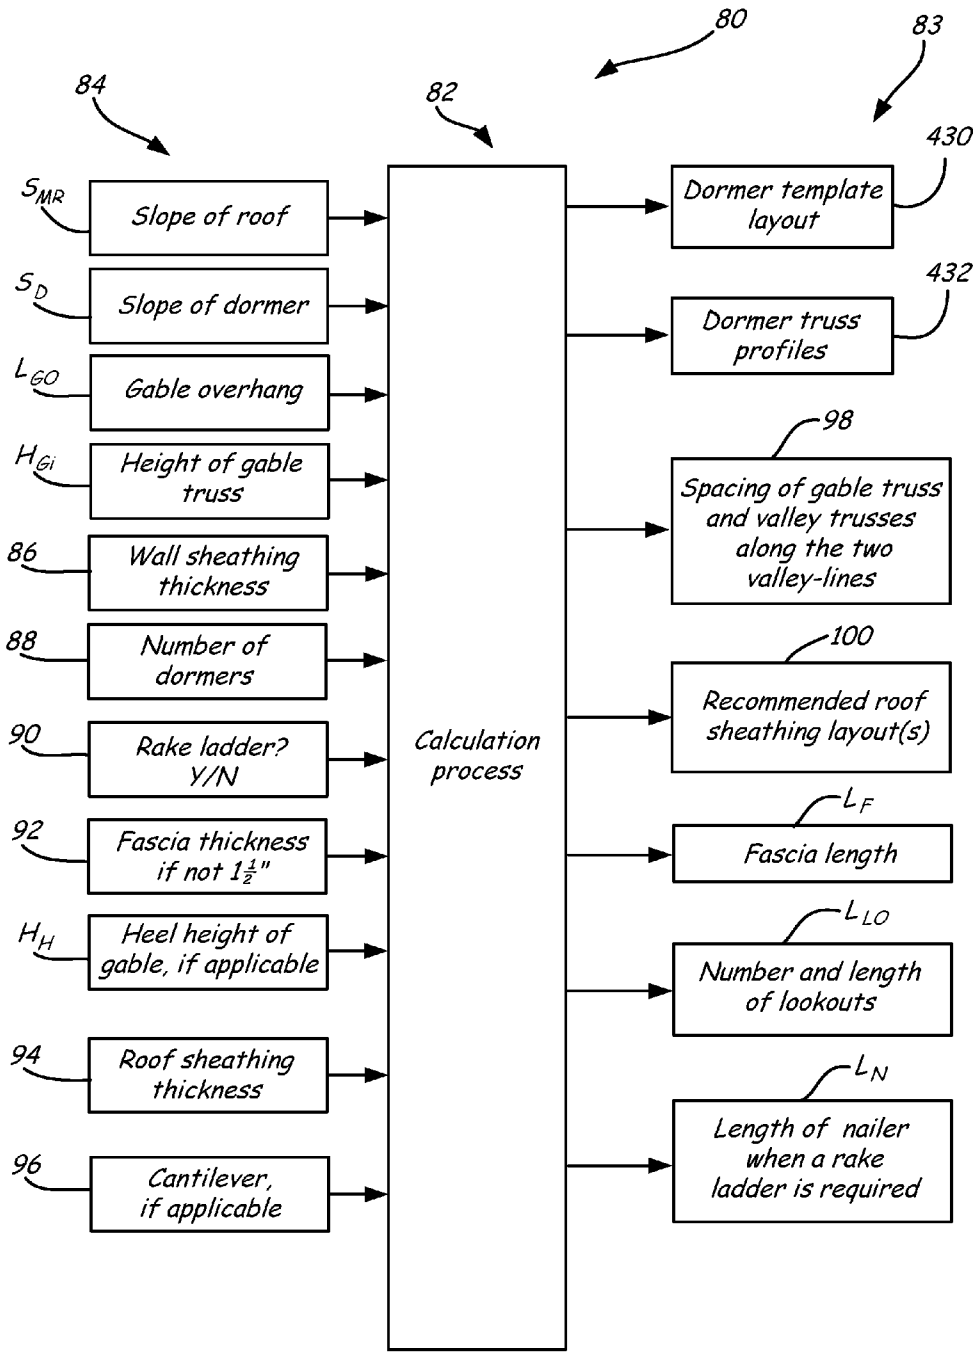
80

84

82

83

$S_{MR}$ Slope of roof

$S_D$ Slope of dormer

$L_{GO}$ Gable overhang

$H_{Gi}$ Height of gable truss

86 Wall sheathing thickness

88 Number of dormers

90 Rake ladder? Y/N

92 Fascia thickness if not $1\frac{1}{2}$"

$H_H$ Heel height of gable, if applicable

94 Roof sheathing thickness

96 Cantilever, if applicable

Calculation process

430 Dormer template layout

432 Dormer truss profiles

98 Spacing of gable truss and valley trusses along the two valley-lines

100 Recommended roof sheathing layout(s)

$L_F$ Fascia length

$L_{LO}$ Number and length of lookouts

$L_N$ Length of nailer when a rake ladder is required